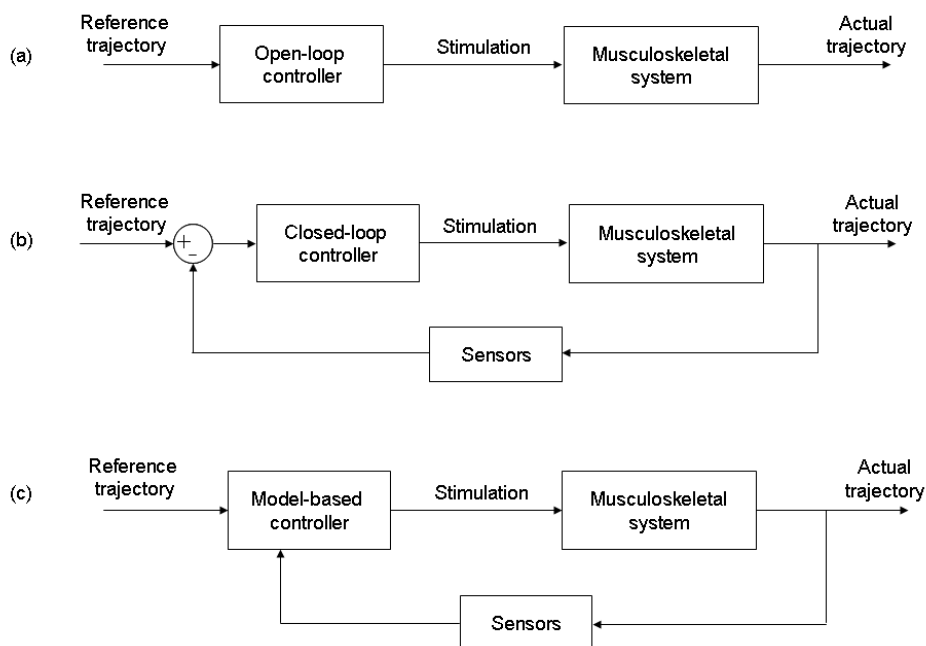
(a)
Reference trajectory
Open-loop controller
Stimulation
Musculoskeletal system
Actual trajectory

(b)
Reference trajectory
$+$
$-$
Closed-loop controller
Stimulation
Musculoskeletal system
Actual trajectory
Sensors

(c)
Reference trajectory
Model-based controller
Stimulation
Musculoskeletal system
Actual trajectory
Sensors